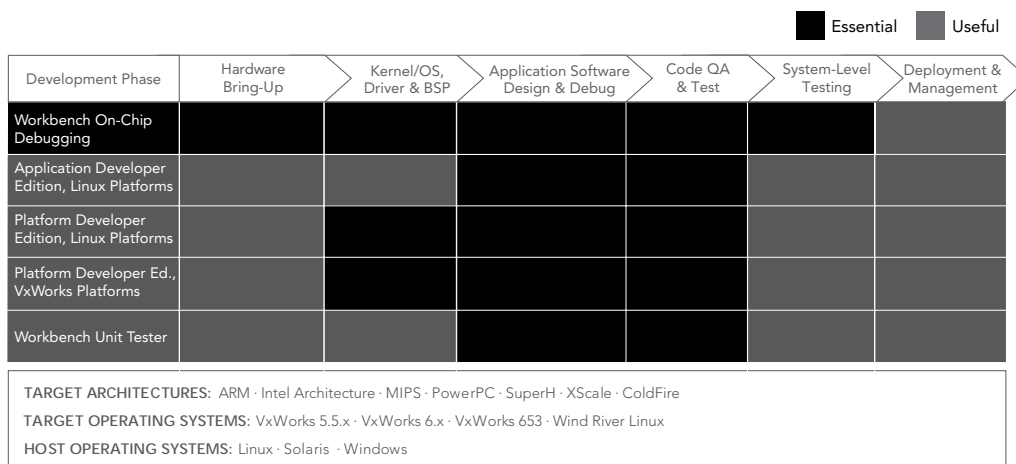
Essential Useful

| Development Phase | Hardware Bring-Up | Kernel/OS, Driver & BSP | Application Software Design & Debug | Code QA & Test | System-Level Testing | Deployment & Management |
|---|---|---|---|---|---|---|
| Workbench On-Chip Debugging | | | | | | |
| Application Developer Edition, Linux Platforms | | | | | | |
| Platform Developer Edition, Linux Platforms | | | | | | |
| Platform Developer Ed., VxWorks Platforms | | | | | | |
| Workbench Unit Tester | | | | | | |

TARGET ARCHITECTURES: ARM · Intel Architecture · MIPS · PowerPC · SuperH · XScale · ColdFire

TARGET OPERATING SYSTEMS: VxWorks 5.5.x · VxWorks 6.x · VxWorks 653 · Wind River Linux

HOST OPERATING SYSTEMS: Linux · Solaris · Windows